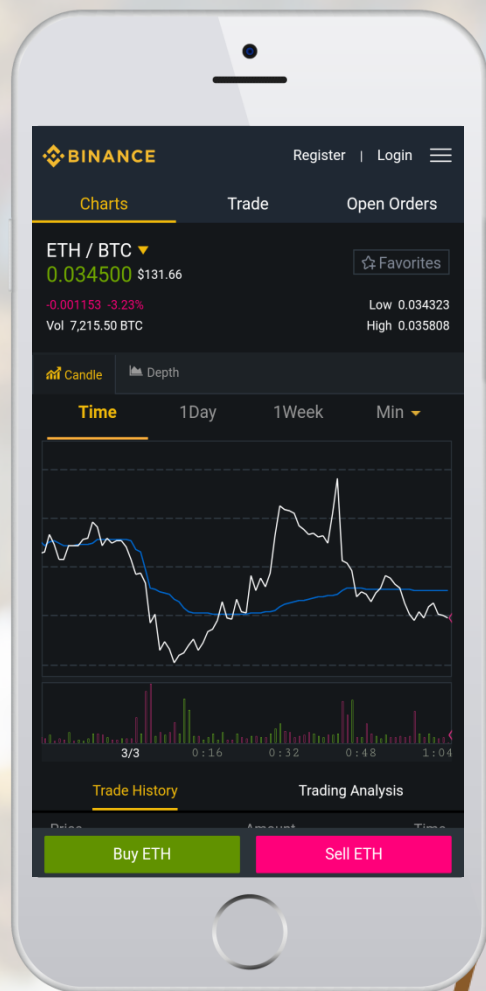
BINANCE

Register | Login

Charts

Trade

Open Orders

ETH / BTC

0.034500 $131.66

Favorites

-0.001153 -3.23%

Vol 7,215.50 BTC

Low 0.034323

High 0.035808

Candle

Depth

Time

1Day

1Week

Min

3/3 0:16 0:32 0:48 1:04

Trade History

Trading Analysis

Price Amount Time

Buy ETH

Sell ETH